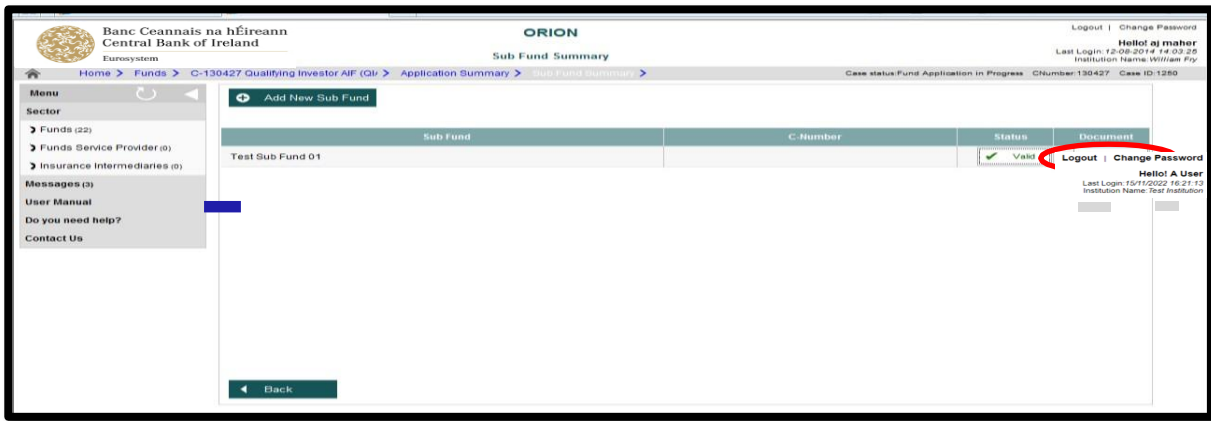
Banc Ceannais na hÉireann
Central Bank of Ireland
Eurosystem

ORION
Sub Fund Summary

Logout | Change Password
Hello! aj maher
Last Login:12-08-2014 14:03:25
Institution Name:William Fry

Home > Funds > C-130427 Qualifying Investor AIF (QI/ > Application Summary > Sub Fund Summary >

Case status:Fund Application in Progress CNumber:130427 Case ID:1250

Menu
Sector
Funds (22)
Funds Service Provider (0)
Insurance Intermediaries (0)
Messages (3)
User Manual
Do you need help?
Contact Us

Add New Sub Fund

| Sub Fund | C-Number | Status | Document |
|---|---|---|---|
| Test Sub Fund 01 | | Valid | |

Logout | Change Password
Hello! A User
Last Login:15/11/2022 16:21:13
Institution Name:Test Institution

Back